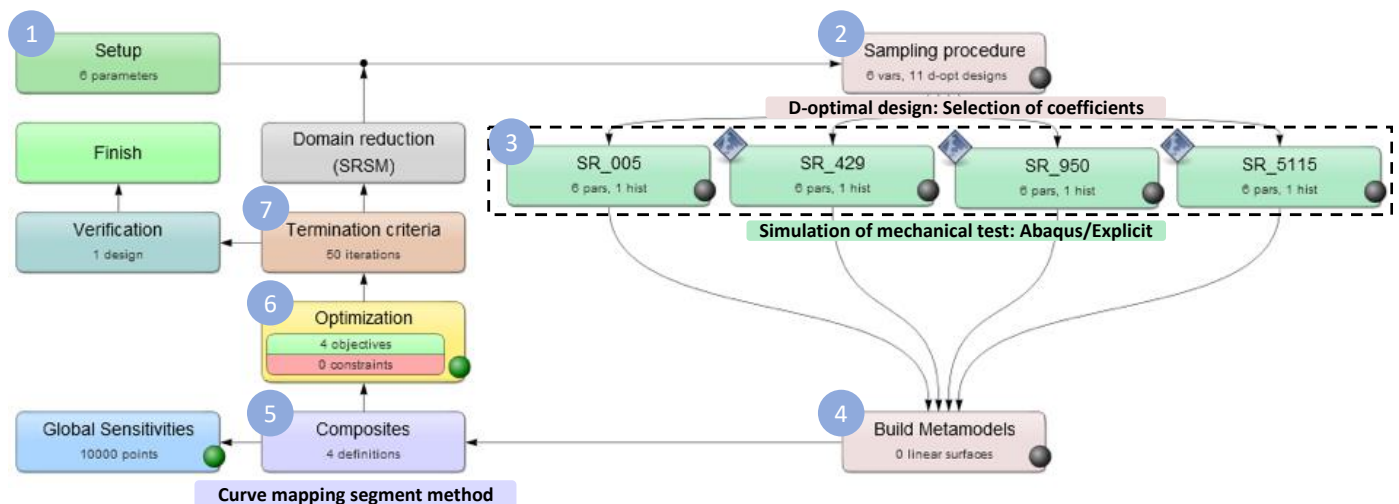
1
Setup
6 parameters

2
Sampling procedure
6 vars, 11 d-opt designs

D-optimal design: Selection of coefficients

3
SR_005
6 pars, 1 hist

SR_429
6 pars, 1 hist

SR_950
6 pars, 1 hist

SR_5115
6 pars, 1 hist

Simulation of mechanical test: Abaqus/Explicit

Finish

Domain reduction
(SRSM)

Verification
1 design

7
Termination criteria
50 iterations

6
Optimization
4 objectives
0 constraints

Global Sensitivities
10000 points

5
Composites
4 definitions

4
Build Metamodels
0 linear surfaces

Curve mapping segment method